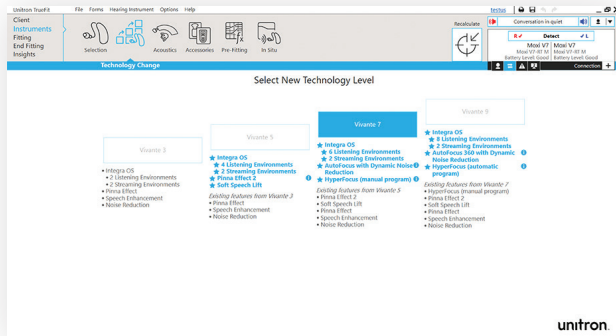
Unitron TrueFit File Forms Hearing Instrument Options Help

techie

Client
Instruments
Fitting
End Fitting
Insights

Selection Acoustics Accessories Pre-Fitting In Situ

Technology Change

Recalculate

Conversation in quiet

R Detect L

Moxi V7 Moxi V7
Moxi V7-R7 M Moxi V7-R7 M
Battery Level: Good Battery Level: Good

Connection

Select New Technology Level

Vivante 3
• Integra OS
  • 2 Listening Environments
  • 2 Streaming Environments
• Pinna Effect
• Speech Enhancement
• Noise Reduction

Vivante 5
★ Integra OS
  ★ 4 Listening Environments
  ★ 2 Streaming Environments
★ Pinna Effect 2
★ Soft Speech Lift
Existing features from Vivante 3
• Pinna Effect
• Speech Enhancement
• Noise Reduction

Vivante 7
★ Integra OS
  ★ 6 Listening Environments
  ★ 2 Streaming Environments
★ AutoFocus with Dynamic Noise Reduction
★ HyperFocus (manual program)
Existing features from Vivante 5
• Pinna Effect 2
• Soft Speech Lift
• Pinna Effect
• Speech Enhancement
• Noise Reduction

Vivante 9
★ Integra OS
  ★ 8 Listening Environments
  ★ 2 Streaming Environments
★ AutoFocus 360 with Dynamic Noise Reduction
★ HyperFocus (automatic program)
Existing features from Vivante 7
• HyperFocus (manual program)
• Pinna Effect 2
• Soft Speech Lift
• Pinna Effect
• Speech Enhancement
• Noise Reduction

unitron.